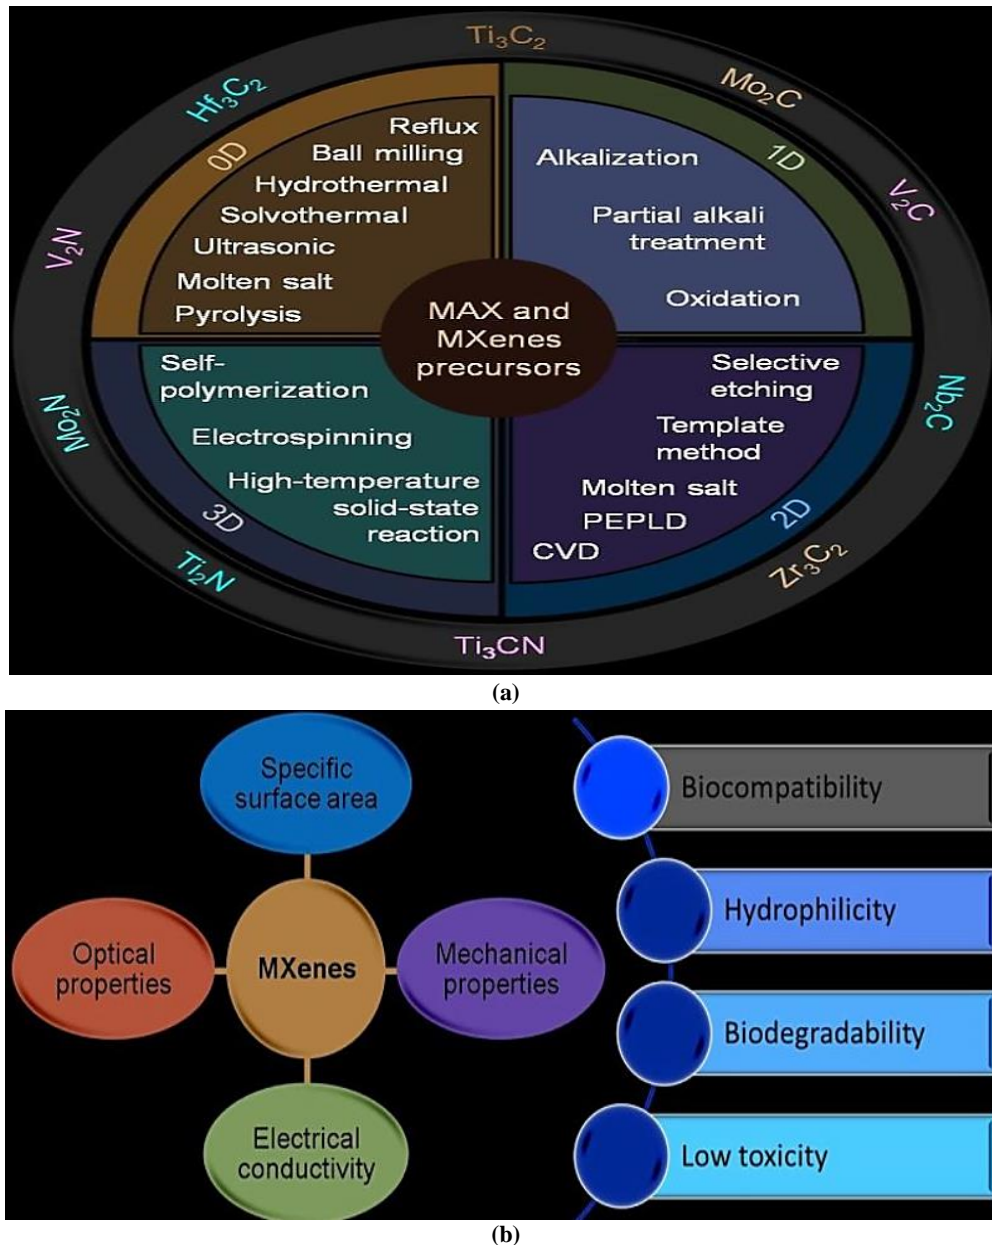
$Ti_3C_2$

$Mo_2C$

$V_2C$

$Nb_2C$

$Zr_3C_2$

$Ti_3CN$

$Ti_2N$

$Mo_2N$

$V_2N$

$Hf_3C_2$

0D

Reflux
Ball milling
Hydrothermal
Solvothermal
Ultrasonic
Molten salt
Pyrolysis

1D

Alkalization
Partial alkali treatment
Oxidation

MAX and MXenes precursors

3D

Self-polymerization
Electrospinning
High-temperature solid-state reaction

2D

Selective etching
Template method
Molten salt
PEPLD
CVD

(a)

Specific surface area

Optical properties

MXenes

Mechanical properties

Electrical conductivity

Biocompatibility

Hydrophilicity

Biodegradability

Low toxicity

(b)